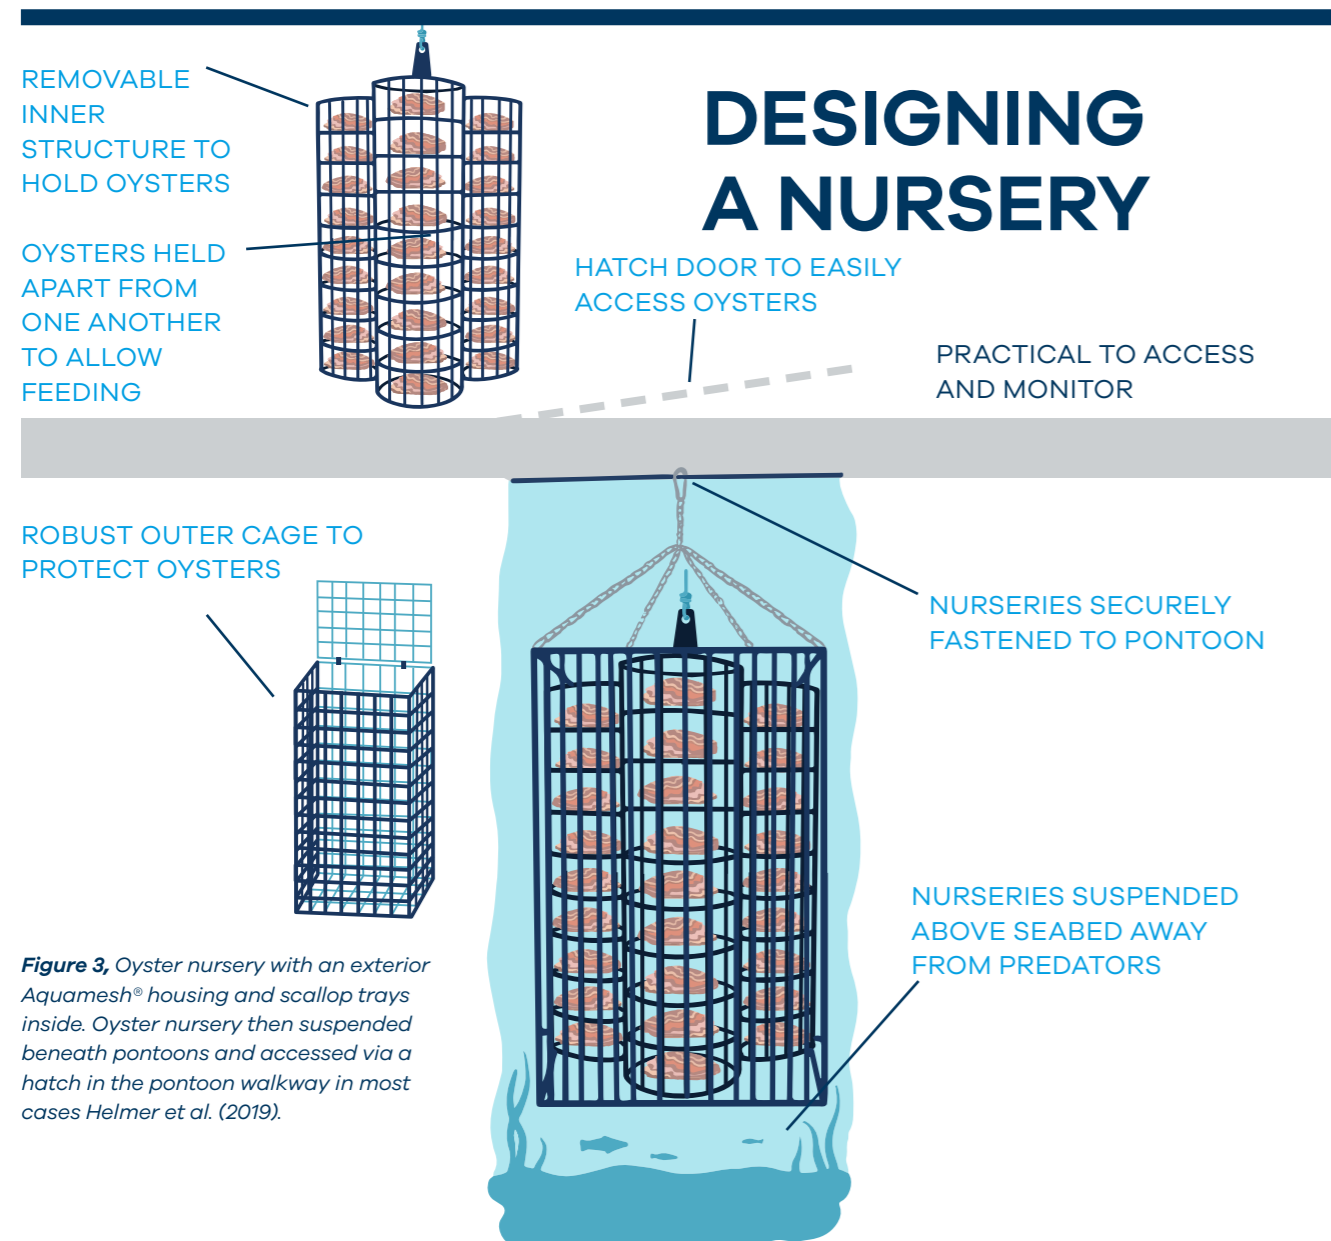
REMOVABLE INNER STRUCTURE TO HOLD OYSTERS

OYSTERS HELD APART FROM ONE ANOTHER TO ALLOW FEEDING

DESIGNING A NURSERY

HATCH DOOR TO EASILY ACCESS OYSTERS

PRACTICAL TO ACCESS AND MONITOR

ROBUST OUTER CAGE TO PROTECT OYSTERS

NURSERIES SECURELY FASTENED TO PONTOON

NURSERIES SUSPENDED ABOVE SEABED AWAY FROM PREDATORS

**Figure 3,** Oyster nursery with an exterior Aquamesh® housing and scallop trays inside. Oyster nursery then suspended beneath pontoons and accessed via a hatch in the pontoon walkway in most cases Helmer et al. (2019).